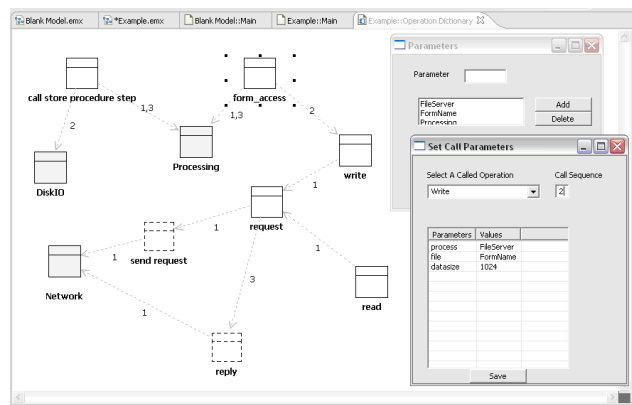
Blank Model.emx | *Example.emx | Blank Model::Main | Example::Main | Example::Operation Dictionary

call store procedure step
form_access
1,3
1,3
2
2
DiskIO
Processing
write
1
request
1
send request
1
Network
1
3
read
1
reply

Parameters
Parameter
FileServer
FormName
Processing
Add
Delete

Set Call Parameters
Select A Called Operation
Call Sequence
Write
2

| Parameters | Values |
|---|---|
| process | FileServer |
| file | FormName |
| datasize | 1024 |

Save